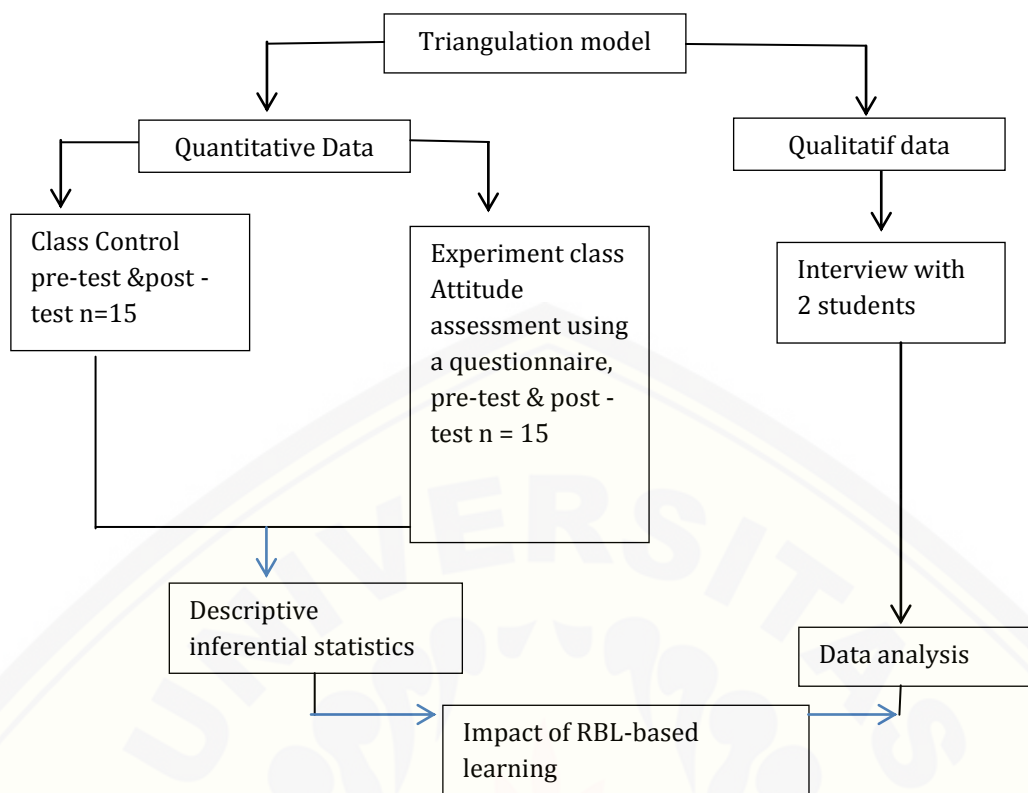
Triangulation model

Quantitative Data

Qualitatif data

Class Control pre-test &post - test n=15

Experiment class Attitude assessment using a questionnaire, pre-test & post - test n = 15

Interview with 2 students

Descriptive inferential statistics

Data analysis

Impact of RBL-based learning